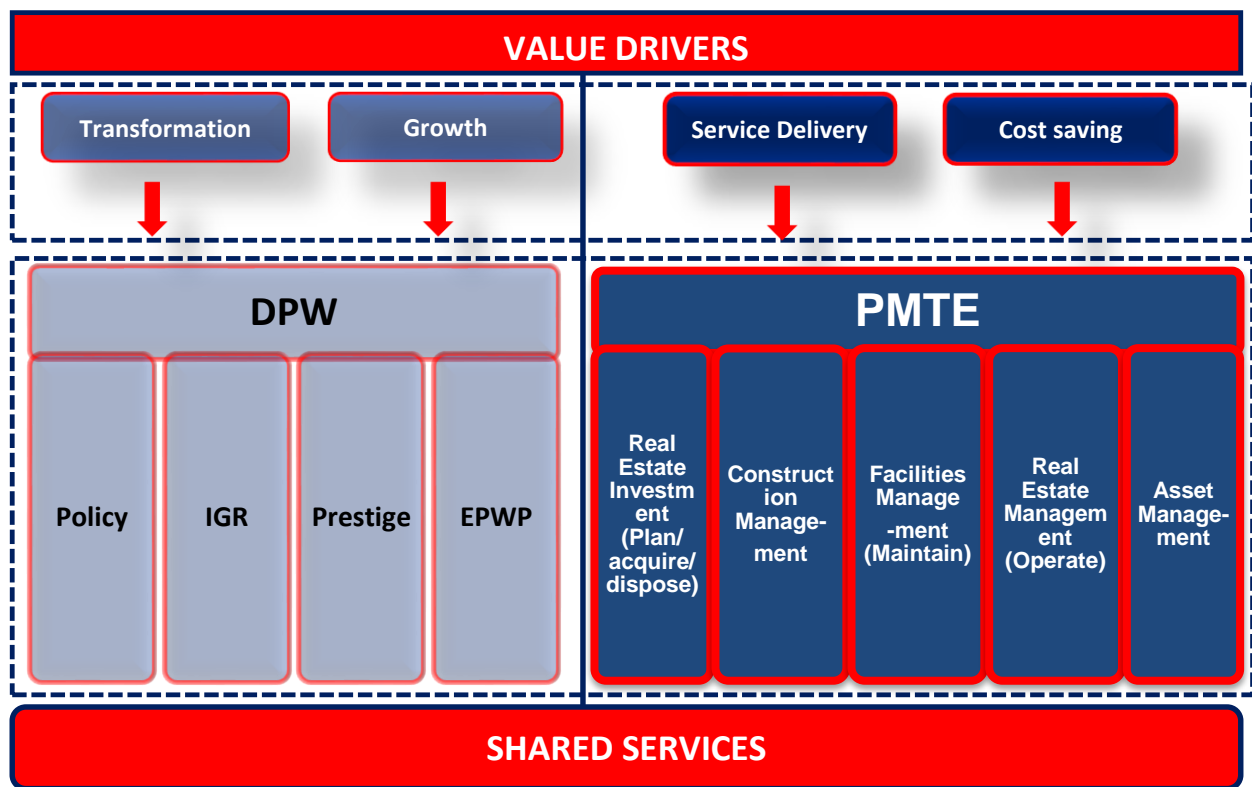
VALUE DRIVERS

Transformation

Growth

Service Delivery

Cost saving

DPW

Policy

IGR

Prestige

EPWP

PMTE

Real Estate Investment (Plan/ acquire/ dispose)

Construction Manage-ment

Facilities Manage -ment (Maintain)

Real Estate Management (Operate)

Asset Manage-ment

SHARED SERVICES